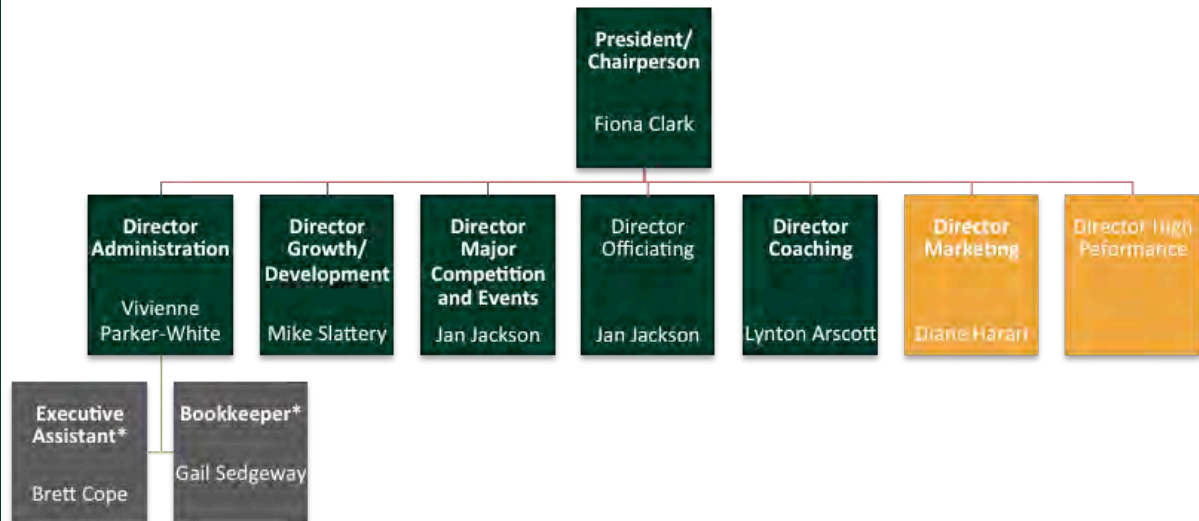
President/ Chairperson

Fiona Clark

Director Administration

Vivienne Parker-White

Director Growth/ Development

Mike Slattery

Director Major Competition and Events

Jan Jackson

Director Officiating

Jan Jackson

Director Coaching

Lynton Arscott

Director Marketing

Diane Harari

Director High Peformance

Executive Assistant*

Brett Cope

Bookkeeper*

Gail Sedgeway